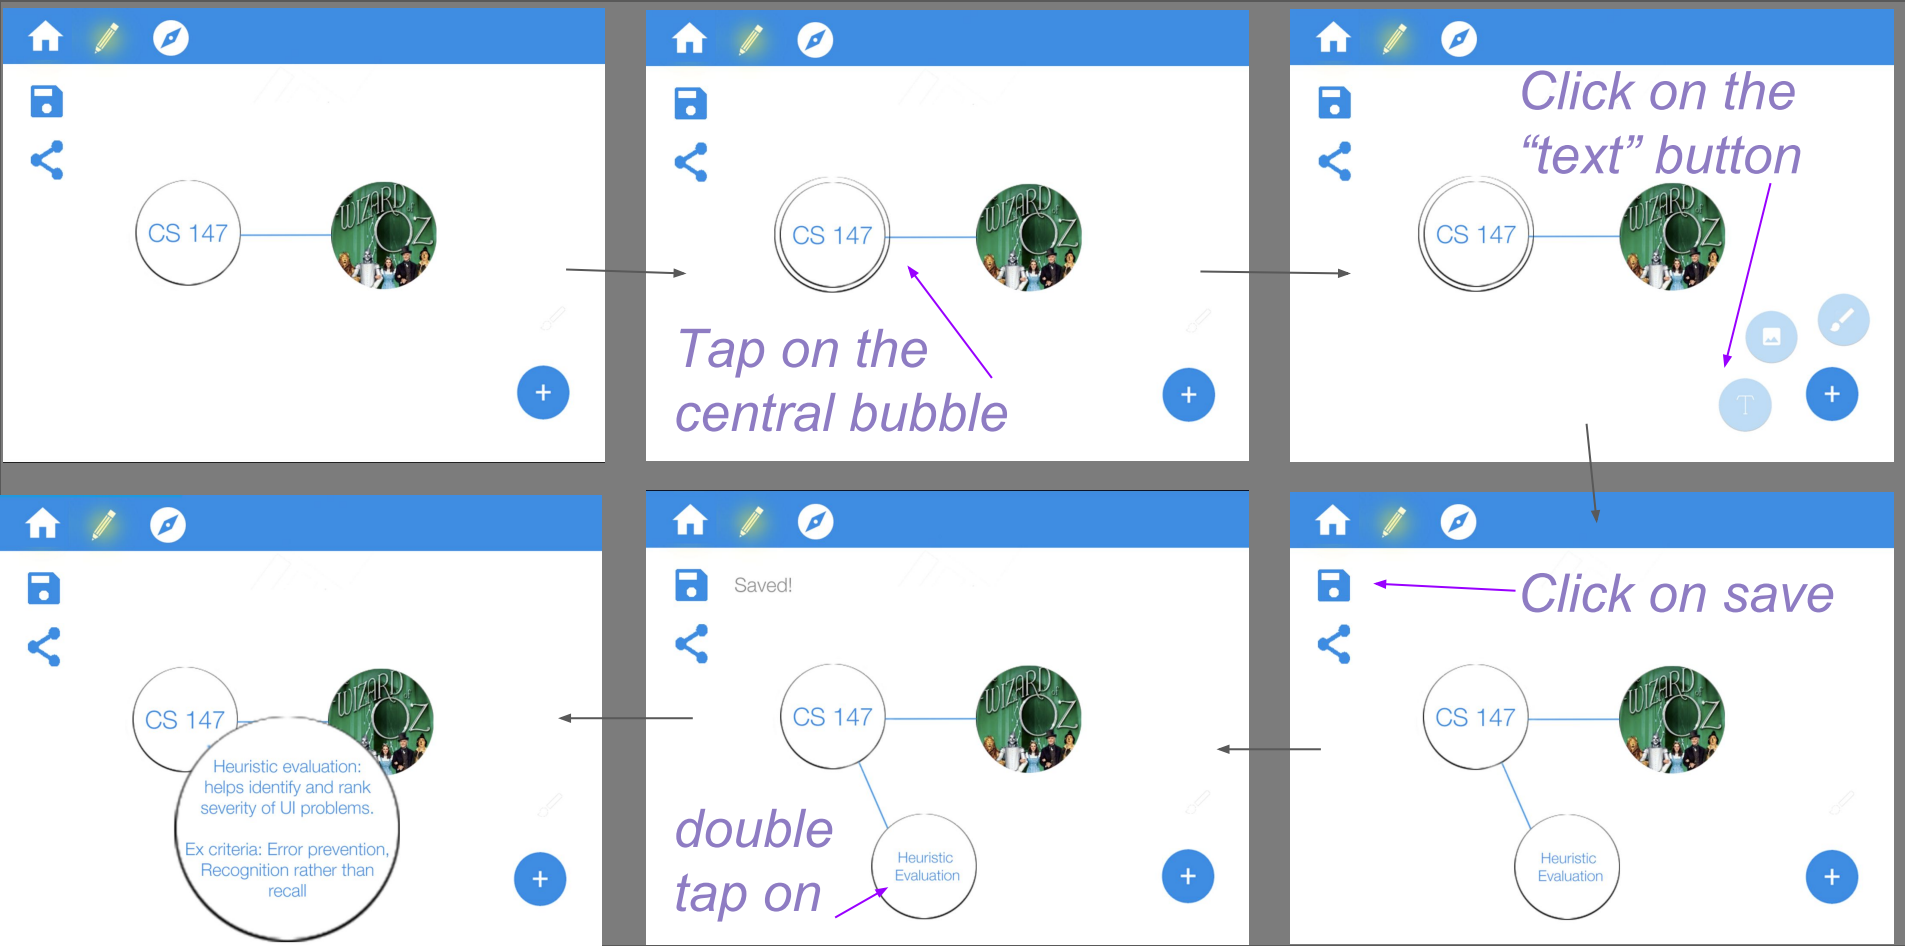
CS 147

WIZARD OF OZ

+

CS 147

Tap on the central bubble

+

Click on the "text" button

CS 147

T

+

Click on save

CS 147

Heuristic Evaluation

+

Saved!

CS 147

double tap on

Heuristic Evaluation

+

CS 147

Heuristic evaluation: helps identify and rank severity of UI problems.

Ex criteria: Error prevention, Recognition rather than recall

+